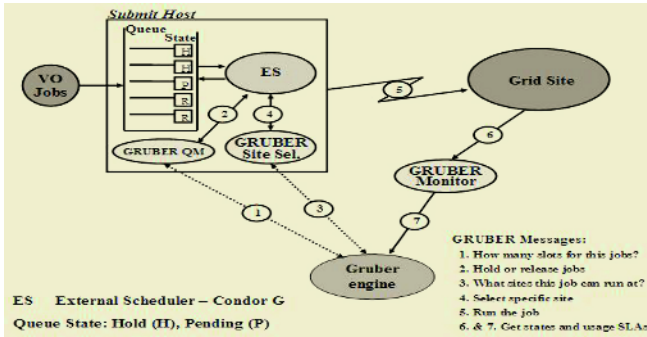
Submit Host

Queue

State

H

H

H

R

R

VO Jobs

ES

2

4

GRUBER QM

GRUBER Site Sel.

5

Grid Site

6

GRUBER Monitor

1

3

7

Gruber engine

ES External Scheduler – Condor G

Queue State: Hold (H), Pending (P)

GRUBER Messages:
1. How many slots for this jobs?
2. Hold or release jobs
3. What sites this job can run at?
4. Select specific site
5. Run the job
6. & 7. Get states and usage SLAs